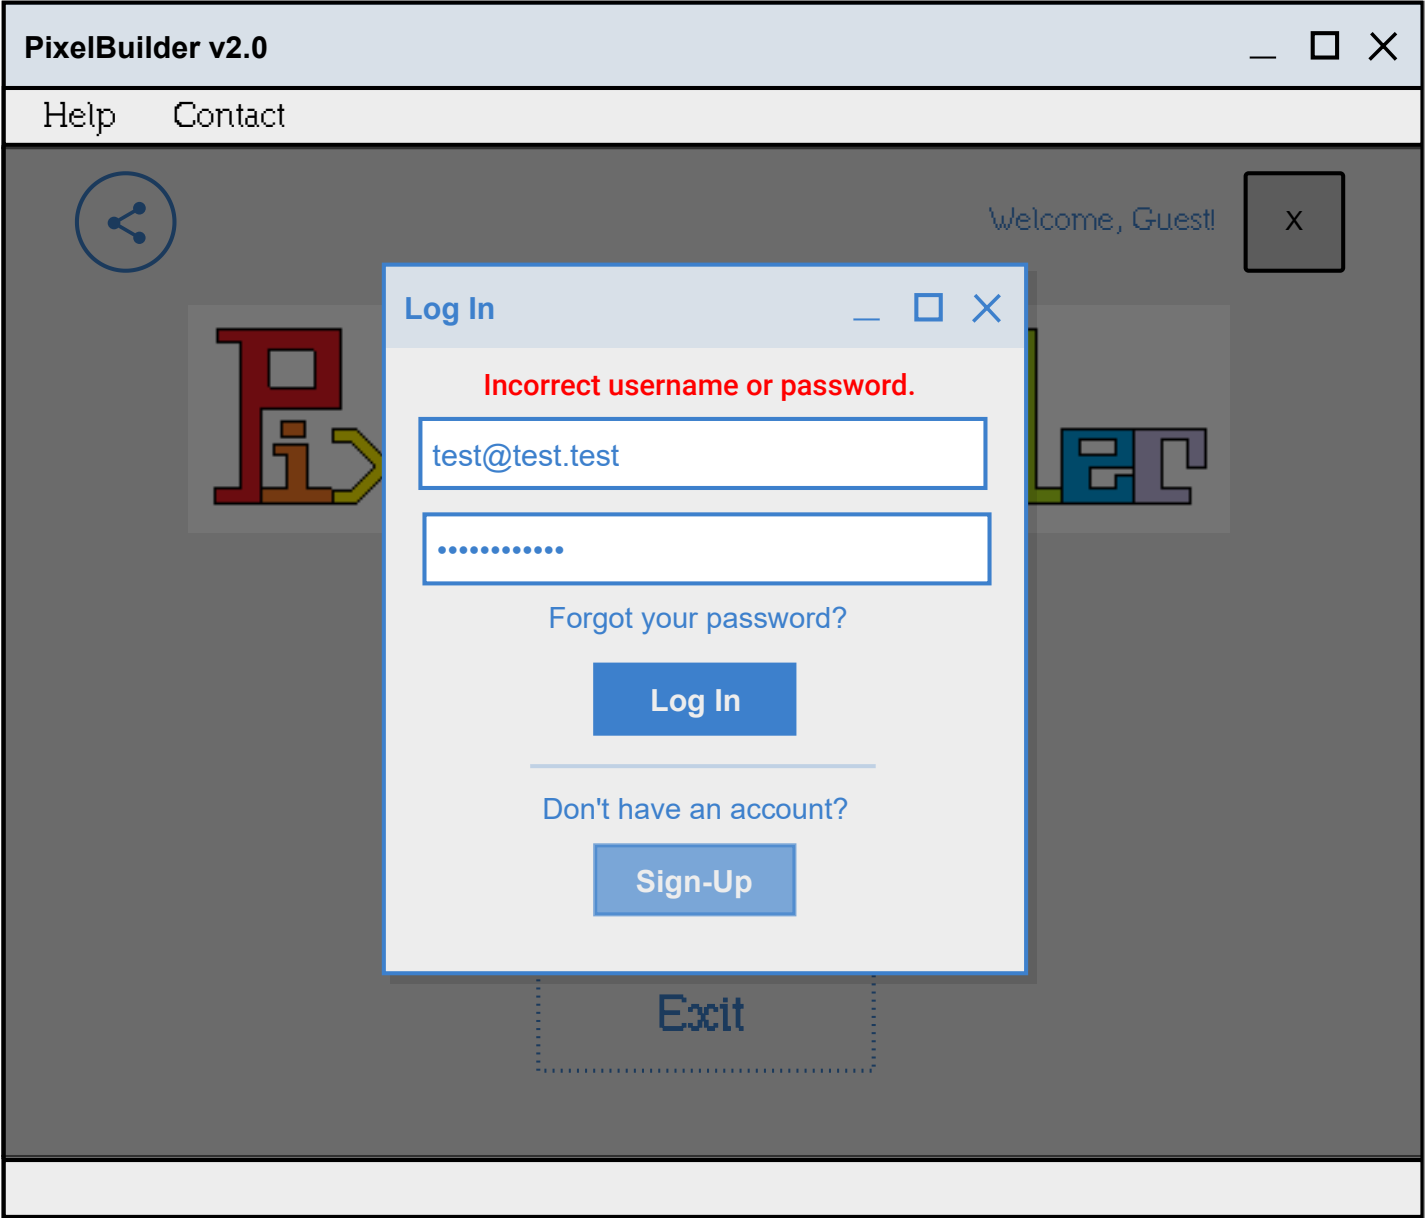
PixelBuilder v2.0

Help Contact

Welcome, Guest!

X

Pi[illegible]

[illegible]ler

Log In

Incorrect username or password.

test@test.test

••••••••••••

Forgot your password?

Log In

Don't have an account?

Sign-Up

Exit